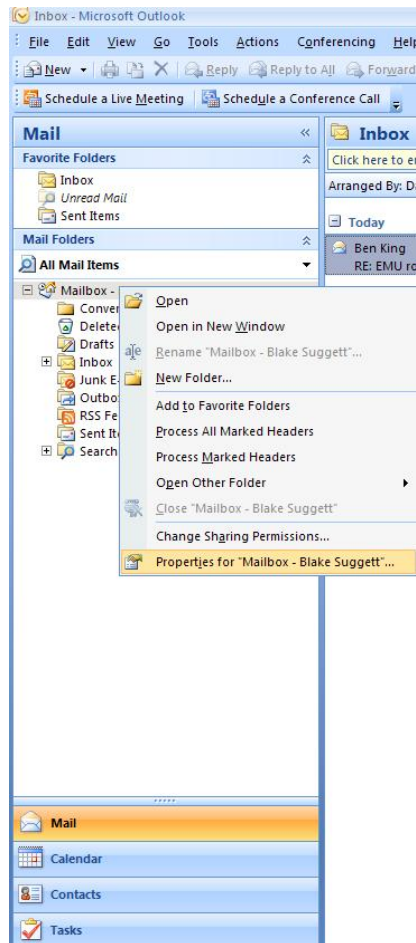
Inbox - Microsoft Outlook

File Edit View Go Tools Actions Conferencing Help

New Reply Reply to All Forward

Schedule a Live Meeting Schedule a Conference Call

Mail

Favorite Folders

Inbox
Unread Mail
Sent Items

Mail Folders

All Mail Items

Mailbox -
Conver
Delete
Drafts
Inbox
Junk E
Outbo
RSS Fe
Sent It
Search

Open
Open in New Window
Rename "Mailbox - Blake Suggett"...
New Folder...
Add to Favorite Folders
Process All Marked Headers
Process Marked Headers
Open Other Folder
Close "Mailbox - Blake Suggett"
Change Sharing Permissions...
Properties for "Mailbox - Blake Suggett"...

Inbox

Click here to e

Arranged By: D

Today

Ben King
RE: EMU ro

Mail

Calendar

Contacts

Tasks